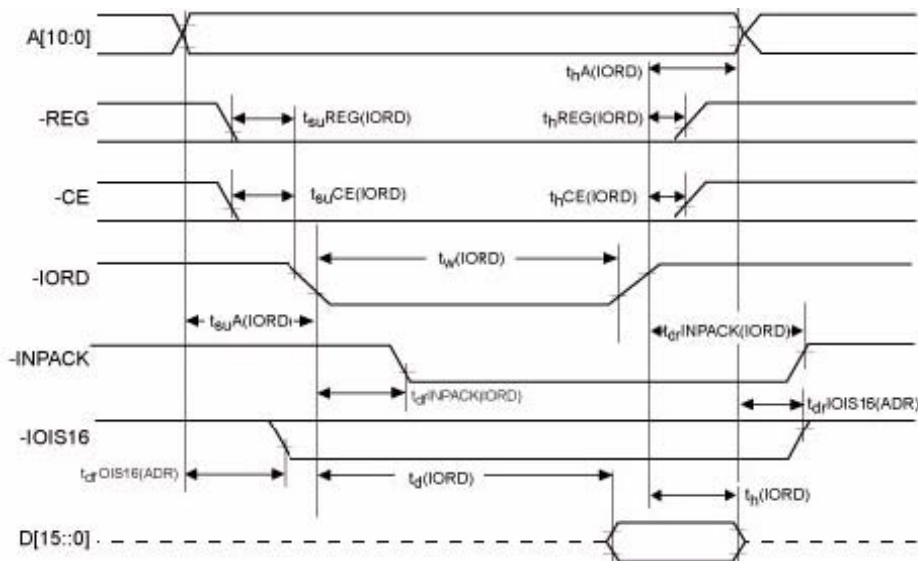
A[10:0]

$t_h$A(IORD)

-REG

$t_{su}$REG(IORD)

$t_h$REG(IORD)

-CE

$t_{su}$CE(IORD)

$t_h$CE(IORD)

-IORD

$t_w$(IORD)

$t_{su}$A(IORD)

$t_{df}$INPACK(IORD)

-INPACK

$t_{df}$INPACK(IORD)

$t_{df}$IOIS16(ADR)

-IOIS16

$t_{df}$OIS16(ADR)

$t_d$(IORD)

$t_h$(IORD)

D[15::0]